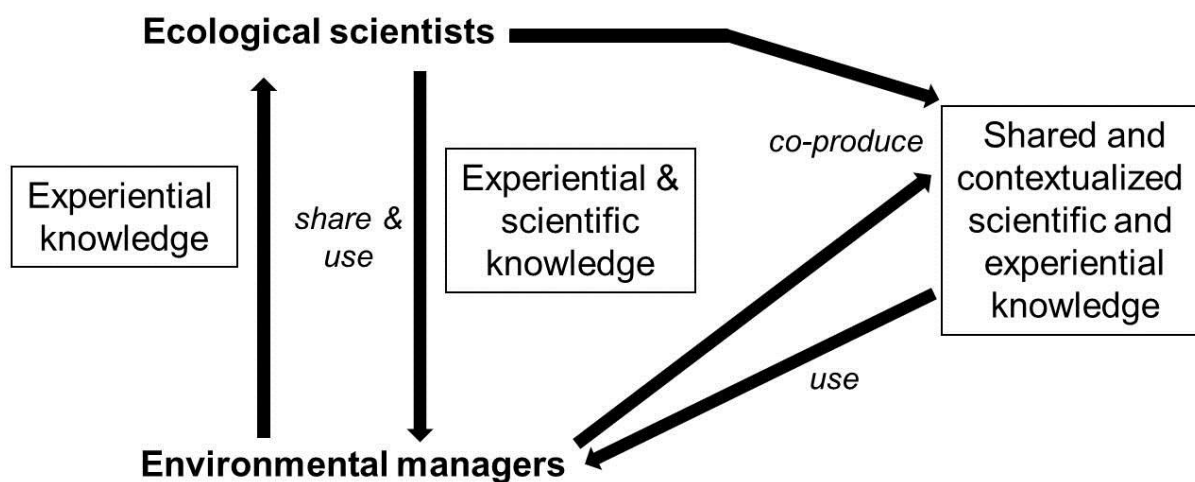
Ecological scientists

Experiential knowledge

share & use

Experiential & scientific knowledge

co-produce

Shared and contextualized scientific and experiential knowledge

use

Environmental managers